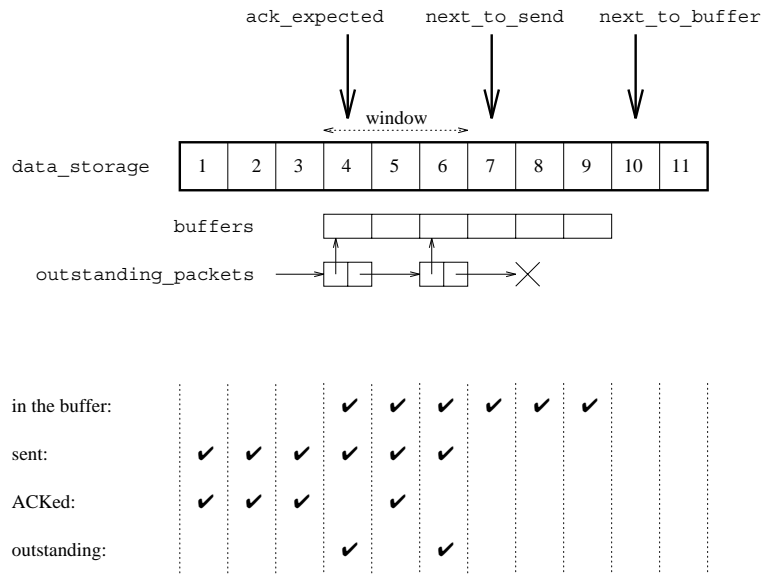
ack_expected next_to_send next_to_buffer

window

data_storage

| 1 | 2 | 3 | 4 | 5 | 6 | 7 | 8 | 9 | 10 | 11 |
|---|---|---|---|---|---|---|---|---|---|---|

buffers

outstanding_packets

| | 1 | 2 | 3 | 4 | 5 | 6 | 7 | 8 | 9 | 10 | 11 |
|---|---|---|---|---|---|---|---|---|---|---|---|
| in the buffer: | | | | ✔ | ✔ | ✔ | ✔ | ✔ | ✔ | | |
| sent: | ✔ | ✔ | ✔ | ✔ | ✔ | ✔ | | | | | |
| ACKed: | ✔ | ✔ | ✔ | | ✔ | | | | | | |
| outstanding: | | | | ✔ | | ✔ | | | | | |